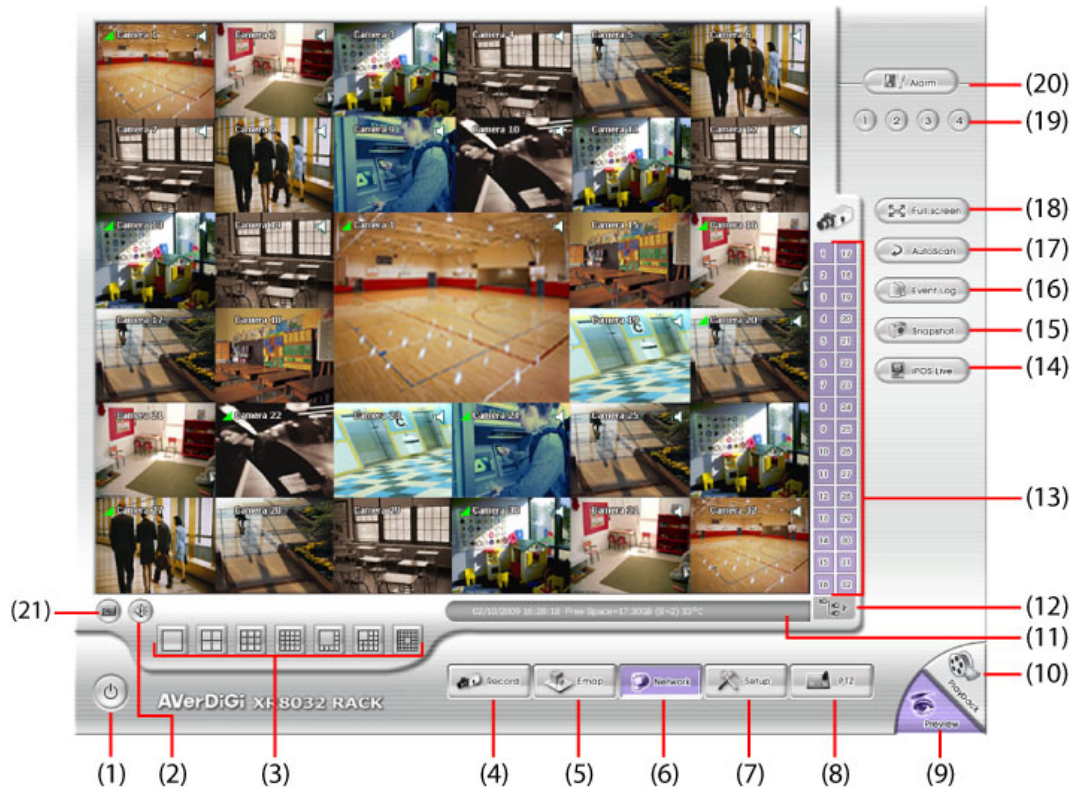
Camera 1
Camera 2
Camera 3
Camera 4
Camera 5
Camera 6
Camera 7
Camera 8
Camera 9
Camera 10
Camera 11
Camera 12
Camera 13
Camera 14
Camera 1
Camera 15
Camera 16
Camera 17
Camera 18
Camera 19
Camera 20
Camera 21
Camera 22
Camera 23
Camera 24
Camera 25
Camera 27
Camera 28
Camera 29
Camera 30
Camera 31
Camera 32

Alarm
1 2 3 4
Fullscreen
AutoScan
Event Log
Snapshot
iPOS Live

| 1 | 17 |
|---|---|
| 2 | 18 |
| 3 | 19 |
| 4 | 20 |
| 5 | 21 |
| 6 | 22 |
| 7 | 23 |
| 8 | 24 |
| 9 | 25 |
| 10 | 26 |
| 11 | 27 |
| 12 | 28 |
| 13 | 29 |
| 14 | 30 |
| 15 | 31 |
| 16 | 32 |

02/10/2009 16:28:18 Free Space=17.30GB (S=2) 33°C

AVerDiGi XR8032 RACK
Record
Emap
Network
Setup
PTZ
Playback
Preview

(1) (2) (3) (4) (5) (6) (7) (8) (9) (10) (11) (12) (13) (14) (15) (16) (17) (18) (19) (20) (21)